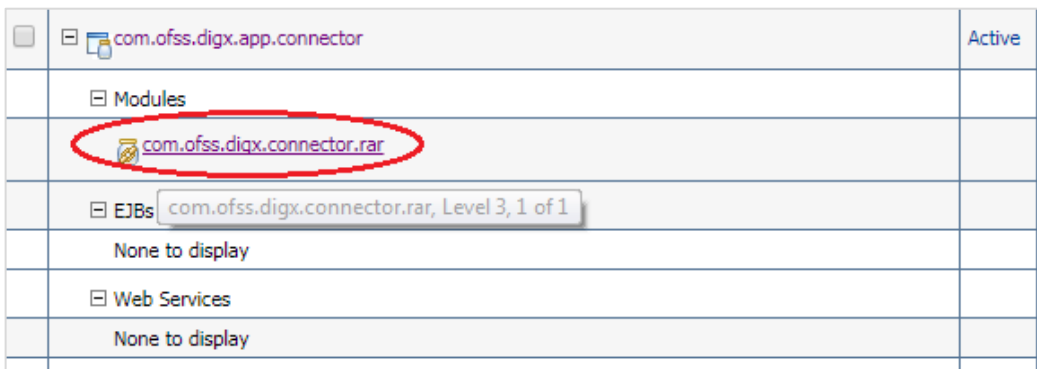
| | com.ofss.digx.app.connector | Active |
|---|---|---|
| | Modules | |
| | com.ofss.digx.connector.rar | |
| | EJBs com.ofss.digx.connector.rar, Level 3, 1 of 1 | |
| | None to display | |
| | Web Services | |
| | None to display | |